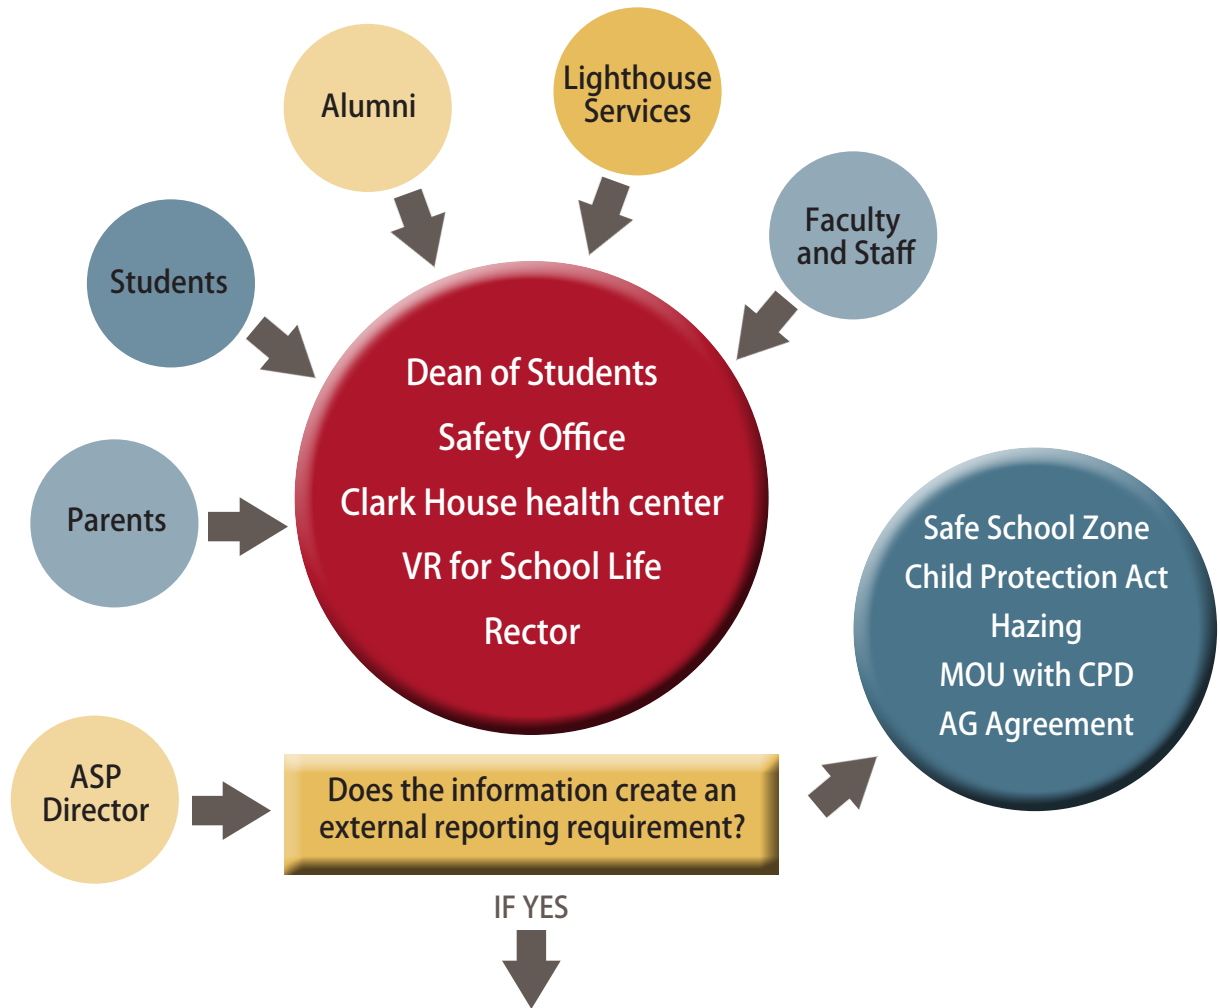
Alumni

Lighthouse Services

Faculty and Staff

Students

Parents

Dean of Students
Safety Office
Clark House health center
VR for School Life
Rector

Safe School Zone
Child Protection Act
Hazing
MOU with CPD
AG Agreement

ASP Director

Does the information create an external reporting requirement?

IF YES